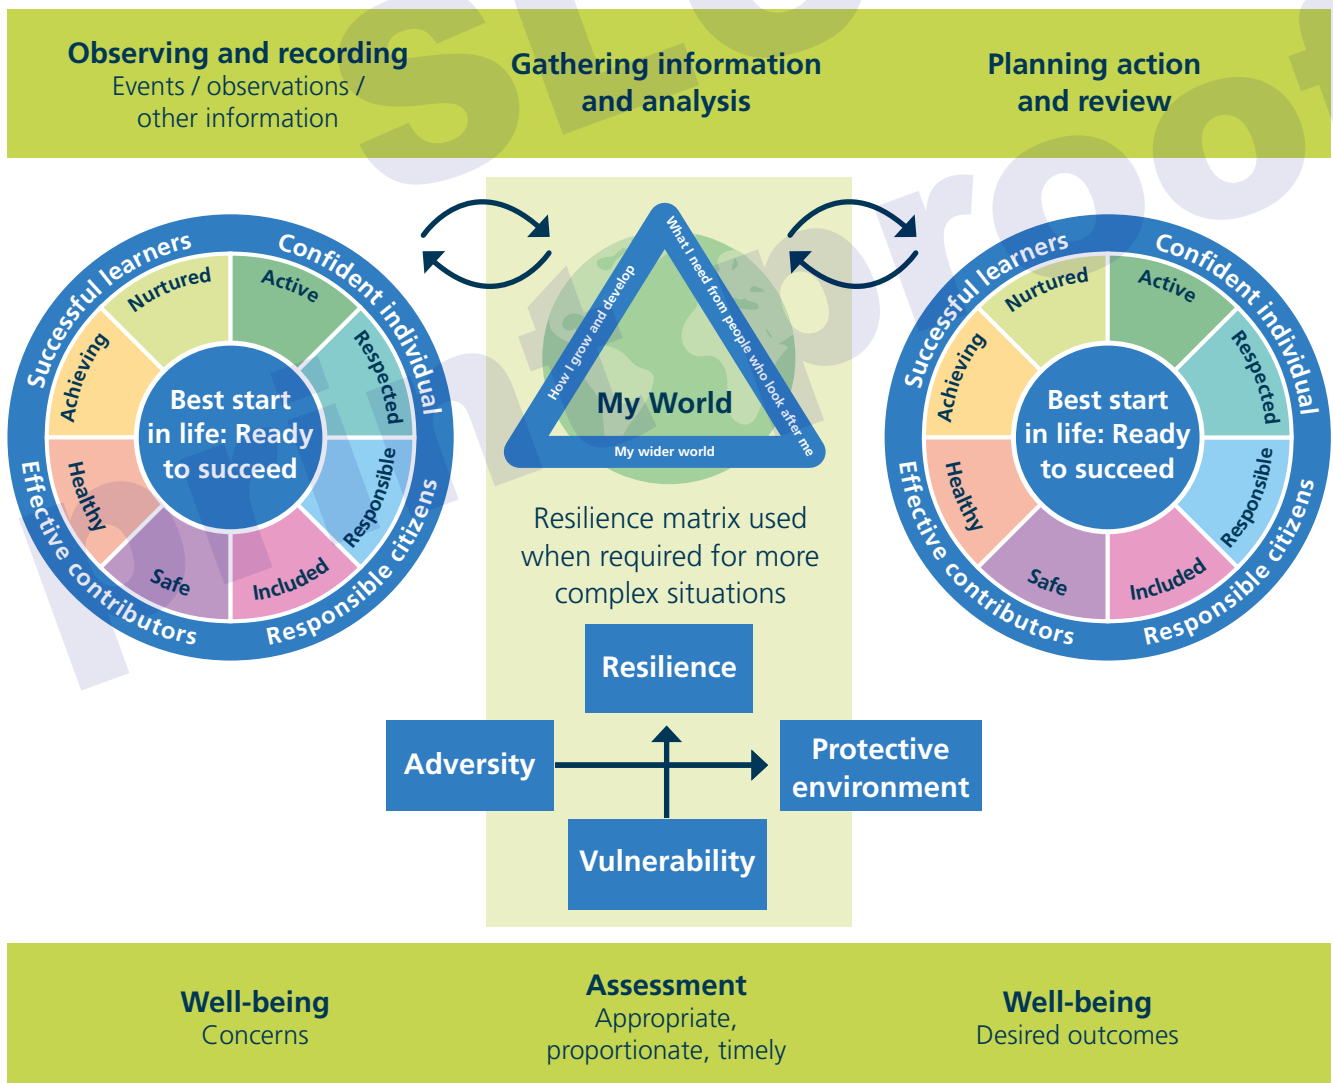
Observing and recording
Events / observations / other information

Gathering information and analysis

Planning action and review

Successful learners
Confident individual
Responsible citizens
Effective contributors
Nurtured
Active
Respected
Responsible
Included
Safe
Healthy
Achieving
Best start in life: Ready to succeed

How I grow and develop
What I need from people who look after me
My wider world
My World

Successful learners
Confident individual
Responsible citizens
Effective contributors
Nurtured
Active
Respected
Responsible
Included
Safe
Healthy
Achieving
Best start in life: Ready to succeed

Resilience matrix used when required for more complex situations

Resilience
Adversity
Protective environment
Vulnerability

Well-being
Concerns

Assessment
Appropriate, proportionate, timely

Well-being
Desired outcomes